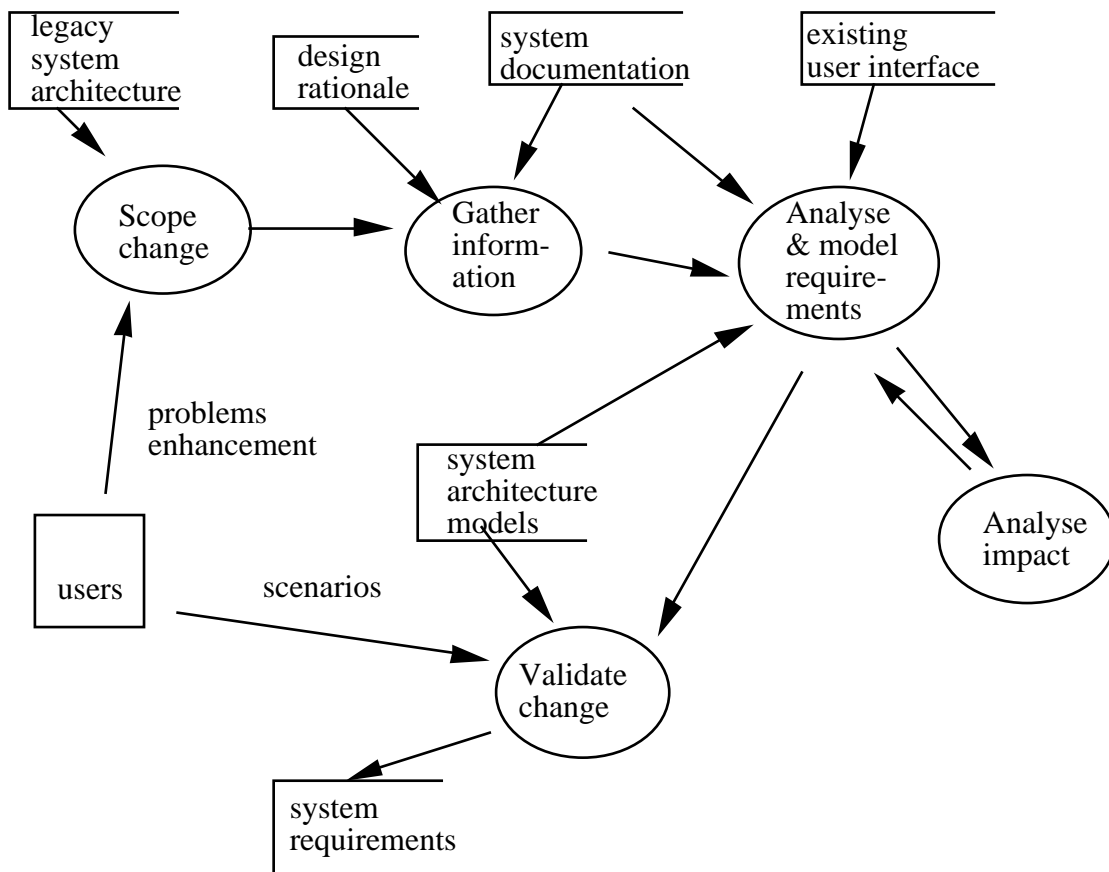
legacy system architecture

design rationale

system documentation

existing user interface

Scope change

Gather information

Analyse & model requirements

problems enhancement

system architecture models

Analyse impact

users

scenarios

Validate change

system requirements